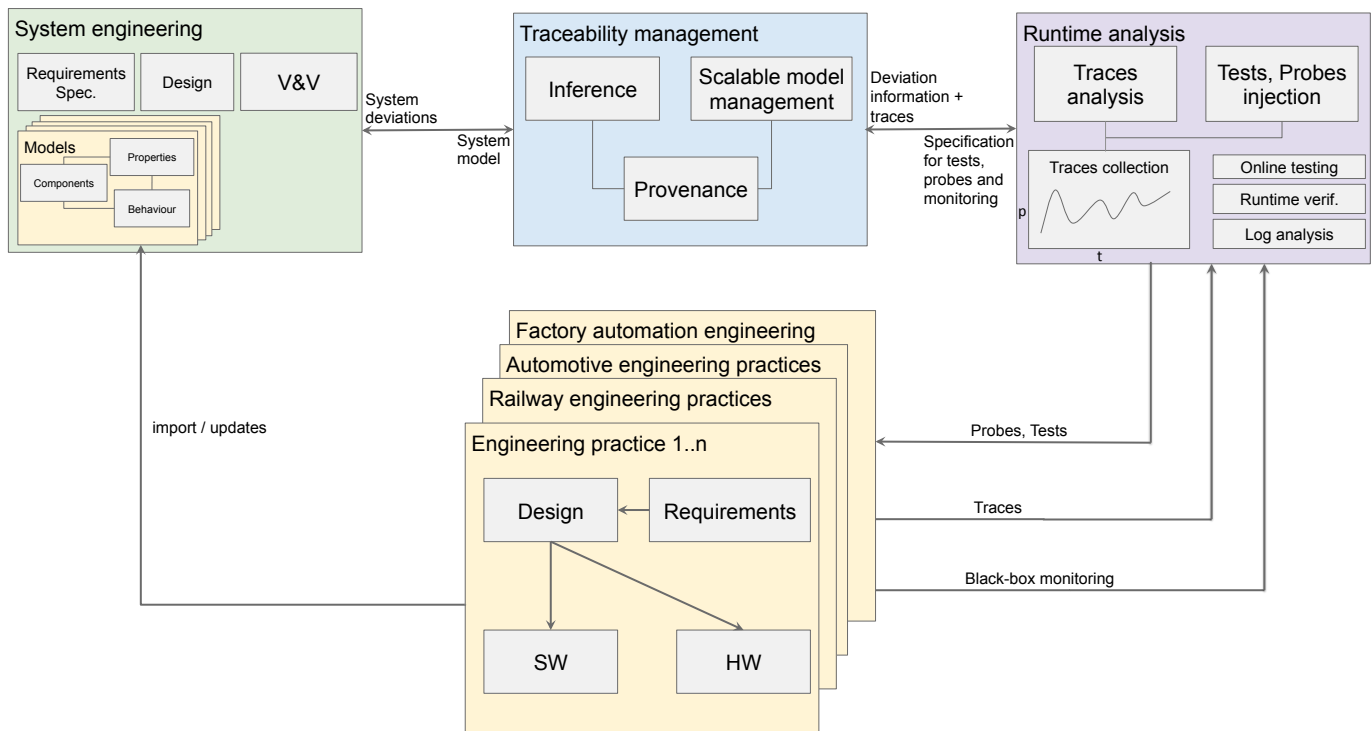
System engineering

Requirements Spec.

Design

V&V

Models

Properties

Components

Behaviour

System deviations

System model

Traceability management

Inference

Scalable model management

Provenance

Deviation information + traces

Specification for tests, probes and monitoring

Runtime analysis

Traces analysis

Tests, Probes injection

Traces collection

p

t

Online testing

Runtime verif.

Log analysis

Factory automation engineering

Automotive engineering practices

Railway engineering practices

Engineering practice 1..n

Design

Requirements

SW

HW

import / updates

Probes, Tests

Traces

Black-box monitoring